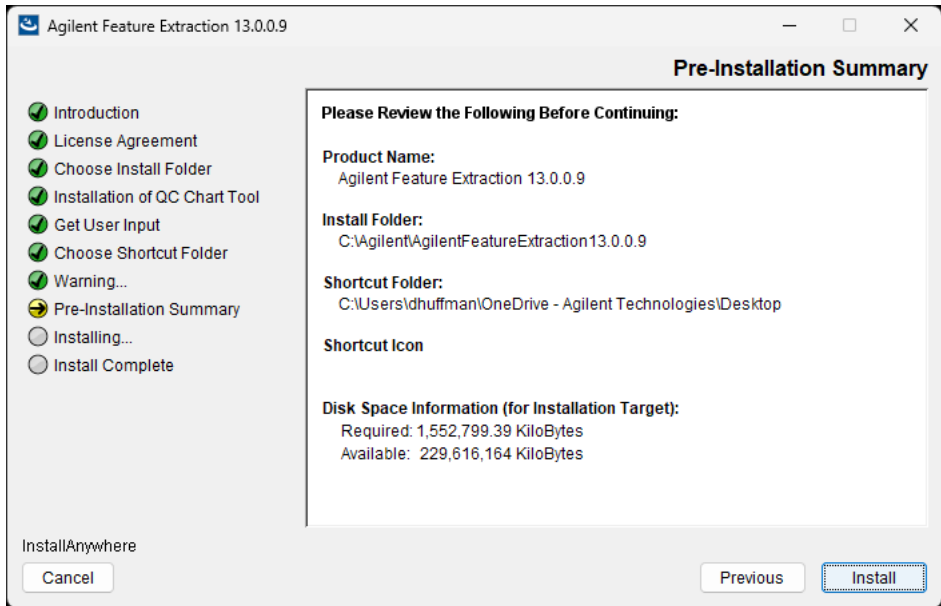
Agilent Feature Extraction 13.0.0.9

Pre-Installation Summary

Introduction
License Agreement
Choose Install Folder
Installation of QC Chart Tool
Get User Input
Choose Shortcut Folder
Warning...
Pre-Installation Summary
Installing...
Install Complete

Please Review the Following Before Continuing:

Product Name:
Agilent Feature Extraction 13.0.0.9

Install Folder:
C:\Agilent\AgilentFeatureExtraction13.0.0.9

Shortcut Folder:
C:\Users\dhuffman\OneDrive - Agilent Technologies\Desktop

Shortcut Icon

Disk Space Information (for Installation Target):
Required: 1,552,799.39 KiloBytes
Available: 229,616,164 KiloBytes

InstallAnywhere

Cancel

Previous

Install